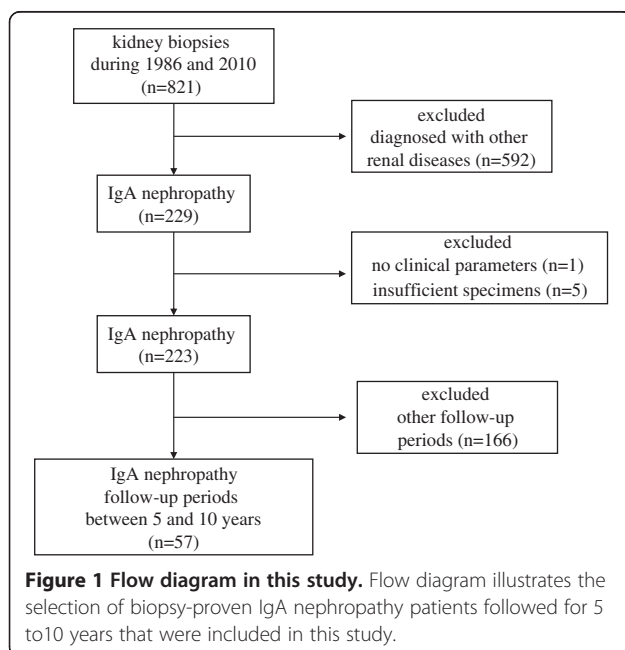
kidney biopsies during 1986 and 2010 (n=821)

excluded diagnosed with other renal diseases (n=592)

IgA nephropathy (n=229)

excluded no clinical parameters (n=1) insufficient specimens (n=5)

IgA nephropathy (n=223)

excluded other follow-up periods (n=166)

IgA nephropathy follow-up periods between 5 and 10 years (n=57)

**Figure 1 Flow diagram in this study.** Flow diagram illustrates the selection of biopsy-proven IgA nephropathy patients followed for 5 to10 years that were included in this study.